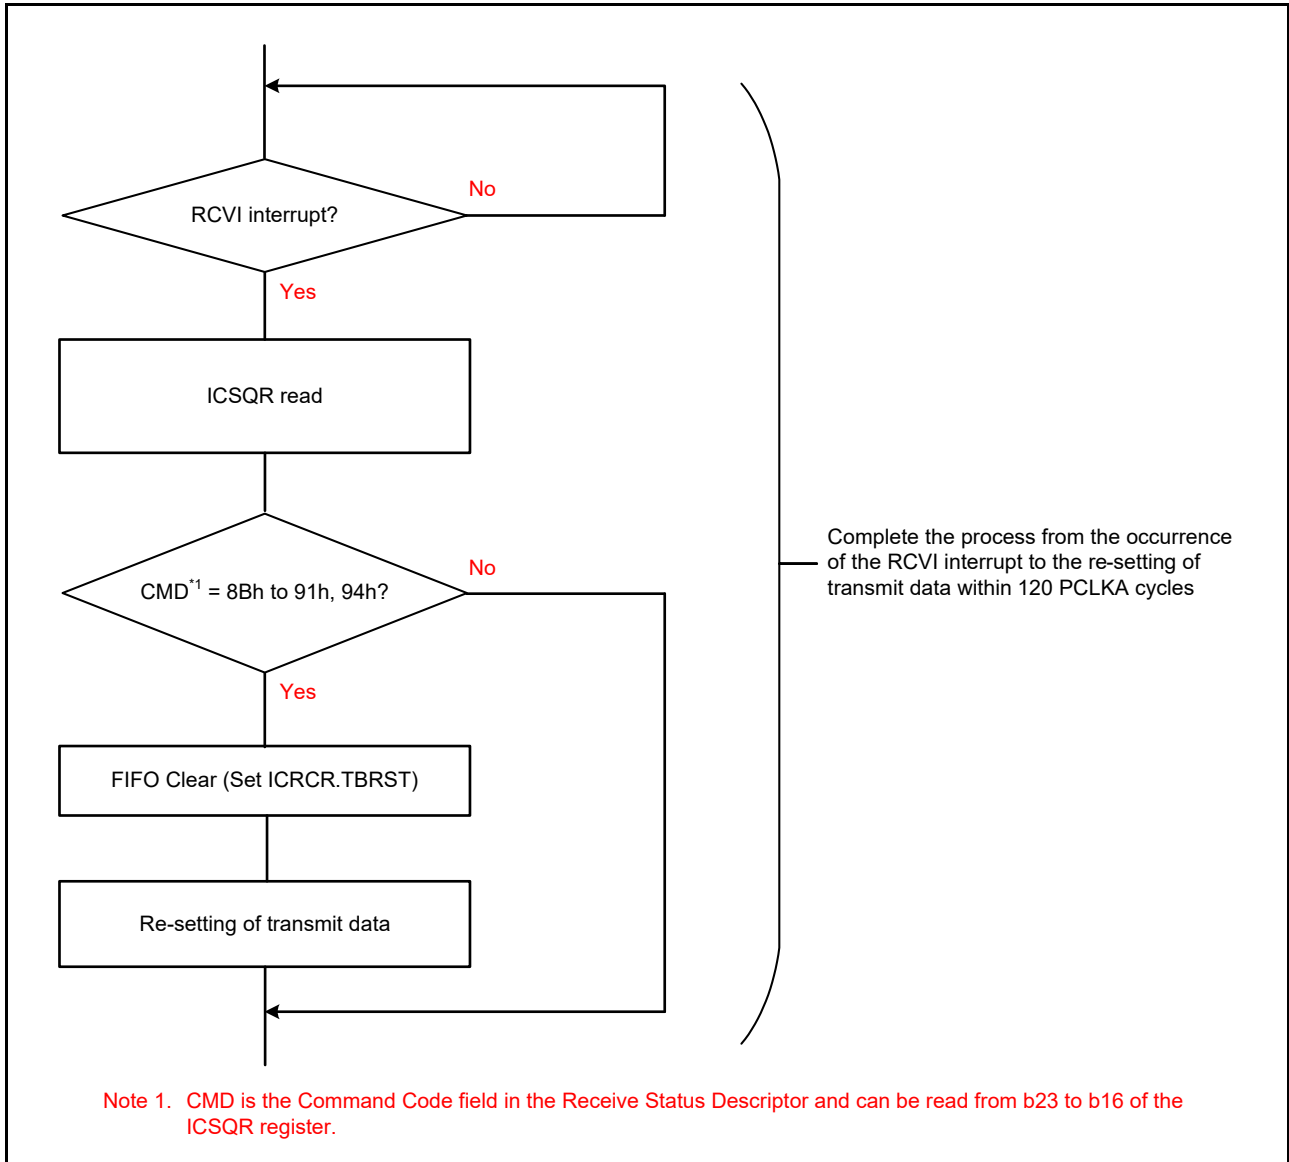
RCVI interrupt?

No

Yes

ICSQR read

CMD$^{*1}$ = 8Bh to 91h, 94h?

No

Yes

FIFO Clear (Set ICRCR.TBRST)

Re-setting of transmit data

Complete the process from the occurrence of the RCVI interrupt to the re-setting of transmit data within 120 PCLKA cycles

Note 1. CMD is the Command Code field in the Receive Status Descriptor and can be read from b23 to b16 of the ICSQR register.